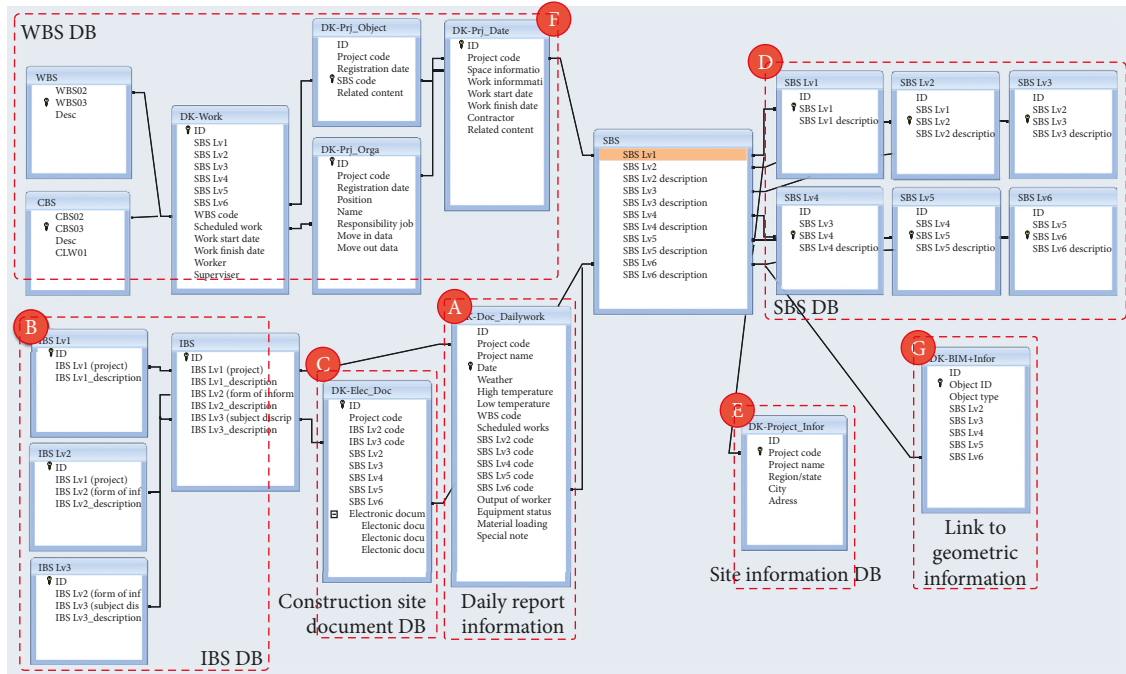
WBS DB

WBS
WBS02
WBS03
Desc

CBS
CBS02
CBS03
Desc
CLW01

DK-Work
ID
SBS Lv1
SBS Lv2
SBS Lv3
SBS Lv4
SBS Lv5
SBS Lv6
WBS code
Scheduled work
Work start date
Work finish date
Worker
Superviser

DK-Prj_Object
ID
Project code
Registration date
SBS code
Related content

DK-Prj_Orga
ID
Project code
Registration date
Position
Name
Responsibility job
Move in data
Move out data

F
DK-Prj_Date
ID
Project code
Space informatio
Work informati
Work start date
Work finish date
Contractor
Related content

SBS
SBS Lv1
SBS Lv2
SBS Lv2 description
SBS Lv3
SBS Lv3 description
SBS Lv4
SBS Lv4 description
SBS Lv5
SBS Lv5 description
SBS Lv6
SBS Lv6 description

D
SBS Lv1
ID
SBS Lv1
SBS Lv1 descriptio

SBS Lv2
ID
SBS Lv1
SBS Lv2
SBS Lv2 descriptio

SBS Lv3
ID
SBS Lv2
SBS Lv3
SBS Lv3 descriptio

SBS Lv4
ID
SBS Lv3
SBS Lv4
SBS Lv4 descriptio

SBS Lv5
ID
SBS Lv4
SBS Lv5
SBS Lv5 descriptio

SBS Lv6
ID
SBS Lv5
SBS Lv6
SBS Lv6 descriptio

SBS DB

B
IBS Lv1
ID
IBS Lv1 (project)
IBS Lv1_description

IBS Lv2
ID
IBS Lv1 (project)
IBS Lv2 (form of inf
IBS Lv2_description

IBS Lv3
ID
IBS Lv2 (form of inf
IBS Lv3 (subject dis
IBS Lv3_description

IBS
ID
IBS Lv1 (project)
IBS Lv1_description
IBS Lv2 (form of inform
IBS Lv2_description
IBS Lv3 (subject discrip
IBS Lv3_description

IBS DB

C
DK-Elec_Doc
ID
Project code
IBS Lv2 code
IBS Lv3 code
SBS Lv2
SBS Lv3
SBS Lv4
SBS Lv5
SBS Lv6
Electronic docum
Electonic docu
Electonic docu
Electonic docu

Construction site document DB

A
DK-Doc_Dailywork
ID
Project code
Project name
Date
Weather
High temperature
Low temperature
WBS code
Scheduled works
SBS Lv2 code
SBS Lv3 code
SBS Lv4 code
SBS Lv5 code
SBS Lv6 code
Output of worker
Equipment status
Material loading
Special note

Daily report information

E
DK-Project_Infor
ID
Project code
Project name
Region/state
City
Adress

Site information DB

G
DK-BIM+Infor
ID
Object ID
Object type
SBS Lv2
SBS Lv3
SBS Lv4
SBS Lv5
SBS Lv6

Link to geometric information